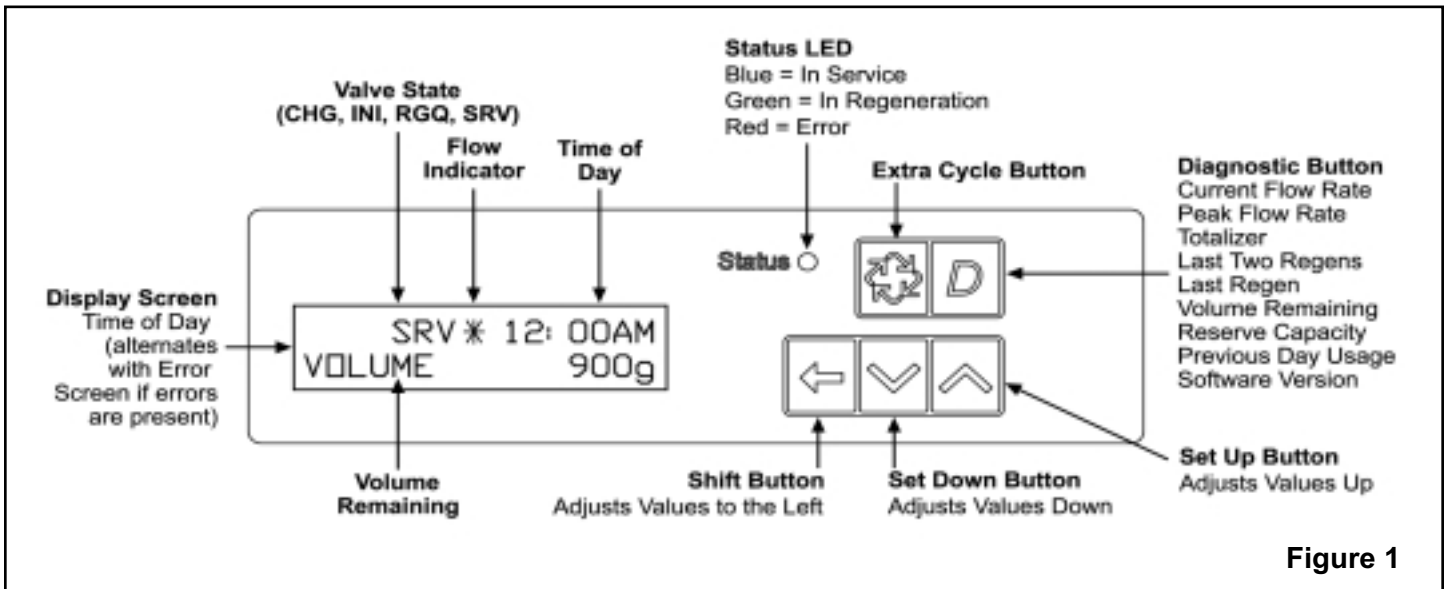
Status LED
Blue = In Service
Green = In Regeneration
Red = Error

Valve State
(CHG, INI, RGQ, SRV)

Flow Indicator

Time of Day

Extra Cycle Button

Diagnostic Button
Current Flow Rate
Peak Flow Rate
Totalizer
Last Two Regens
Last Regen
Volume Remaining
Reserve Capacity
Previous Day Usage
Software Version

Status

D

Display Screen
Time of Day (alternates with Error Screen if errors are present)

SRV ✳ 12: 00AM
VOLUME 900g

Volume Remaining

Shift Button
Adjusts Values to the Left

Set Down Button
Adjusts Values Down

Set Up Button
Adjusts Values Up

Figure 1